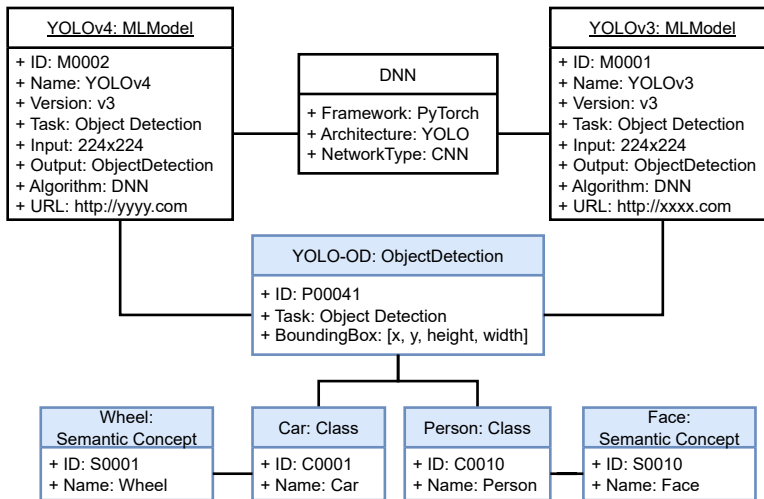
YOLOv4: MLModel

+ ID: M0002
+ Name: YOLOv4
+ Version: v3
+ Task: Object Detection
+ Input: 224x224
+ Output: ObjectDetection
+ Algorithm: DNN
+ URL: http://yyyy.com

DNN

+ Framework: PyTorch
+ Architecture: YOLO
+ NetworkType: CNN

YOLOv3: MLModel

+ ID: M0001
+ Name: YOLOv3
+ Version: v3
+ Task: Object Detection
+ Input: 224x224
+ Output: ObjectDetection
+ Algorithm: DNN
+ URL: http://xxxx.com

YOLO-OD: ObjectDetection

+ ID: P00041
+ Task: Object Detection
+ BoundingBox: [x, y, height, width]

Wheel: Semantic Concept

+ ID: S0001
+ Name: Wheel

Car: Class

+ ID: C0001
+ Name: Car

Person: Class

+ ID: C0010
+ Name: Person

Face: Semantic Concept

+ ID: S0010
+ Name: Face